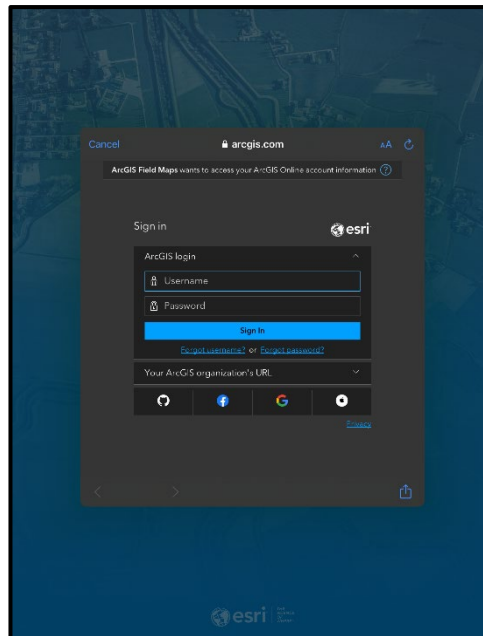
Cancel arcgis.com AA

ArcGIS Field Maps wants to access your ArcGIS Online account information ?

Sign in esri

ArcGIS login

Username

Password

Sign In

Forgot username? or Forgot password?

Your ArcGIS organization's URL

Privacy

esri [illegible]